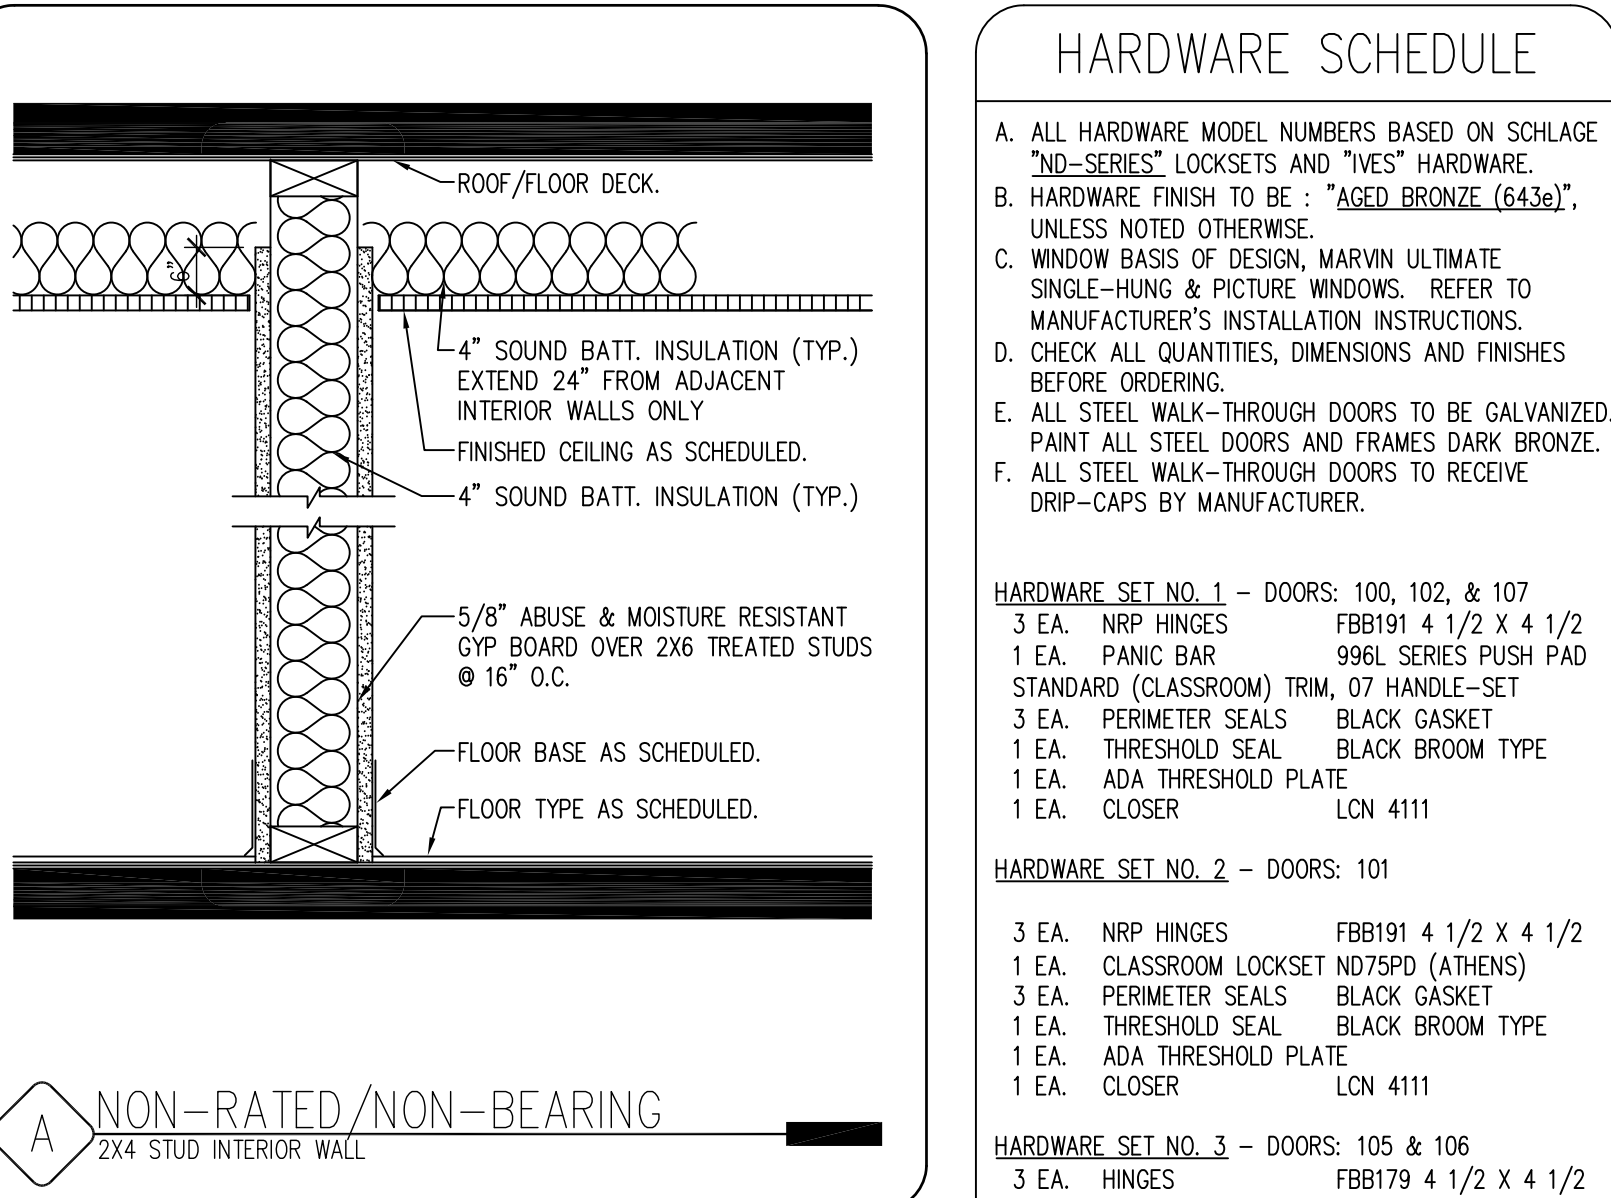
ROOF/FLOOR DECK.

6"

4" SOUND BATT. INSULATION (TYP.) EXTEND 24" FROM ADJACENT INTERIOR WALLS ONLY

FINISHED CEILING AS SCHEDULED.

4" SOUND BATT. INSULATION (TYP.)

5/8" ABUSE & MOISTURE RESISTANT GYP BOARD OVER 2X6 TREATED STUDS @ 16" O.C.

FLOOR BASE AS SCHEDULED.

FLOOR TYPE AS SCHEDULED.

A NON-RATED/NON-BEARING
2X4 STUD INTERIOR WALL

HARDWARE SCHEDULE

A. ALL HARDWARE MODEL NUMBERS BASED ON SCHLAGE "ND-SERIES" LOCKSETS AND "IVES" HARDWARE.
B. HARDWARE FINISH TO BE : "AGED BRONZE (643e)", UNLESS NOTED OTHERWISE.
C. WINDOW BASIS OF DESIGN, MARVIN ULTIMATE SINGLE-HUNG & PICTURE WINDOWS. REFER TO MANUFACTURER'S INSTALLATION INSTRUCTIONS.
D. CHECK ALL QUANTITIES, DIMENSIONS AND FINISHES BEFORE ORDERING.
E. ALL STEEL WALK-THROUGH DOORS TO BE GALVANIZED. PAINT ALL STEEL DOORS AND FRAMES DARK BRONZE.
F. ALL STEEL WALK-THROUGH DOORS TO RECEIVE DRIP-CAPS BY MANUFACTURER.

HARDWARE SET NO. 1 – DOORS: 100, 102, & 107
3 EA. NRP HINGES FBB191 4 1/2 X 4 1/2
1 EA. PANIC BAR 996L SERIES PUSH PAD
STANDARD (CLASSROOM) TRIM, 07 HANDLE-SET
3 EA. PERIMETER SEALS BLACK GASKET
1 EA. THRESHOLD SEAL BLACK BROOM TYPE
1 EA. ADA THRESHOLD PLATE
1 EA. CLOSER LCN 4111

HARDWARE SET NO. 2 – DOORS: 101

3 EA. NRP HINGES FBB191 4 1/2 X 4 1/2
1 EA. CLASSROOM LOCKSET ND75PD (ATHENS)
3 EA. PERIMETER SEALS BLACK GASKET
1 EA. THRESHOLD SEAL BLACK BROOM TYPE
1 EA. ADA THRESHOLD PLATE
1 EA. CLOSER LCN 4111

HARDWARE SET NO. 3 – DOORS: 105 & 106
3 EA. HINGES FBB179 4 1/2 X 4 1/2